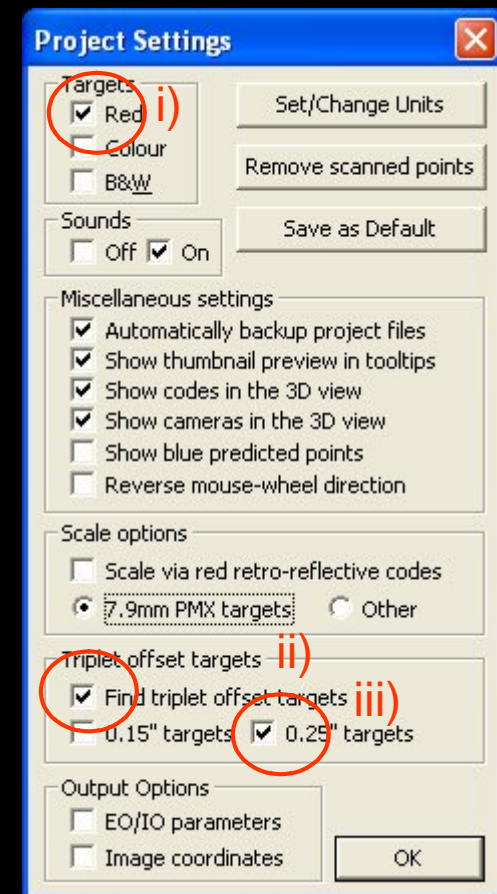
Project Settings

Targets
Red
Colour
B&W

i)

Set/Change Units

Remove scanned points

Sounds
Off On

Save as Default

Miscellaneous settings
Automatically backup project files
Show thumbnail preview in tooltips
Show codes in the 3D view
Show cameras in the 3D view
Show blue predicted points
Reverse mouse-wheel direction

Scale options
Scale via red retro-reflective codes
7.9mm PMX targets
Other

Triplet offset targets
ii)
Find triplet offset targets
iii)
0.15" targets
0.25" targets

Output Options
EO/IO parameters
Image coordinates

OK